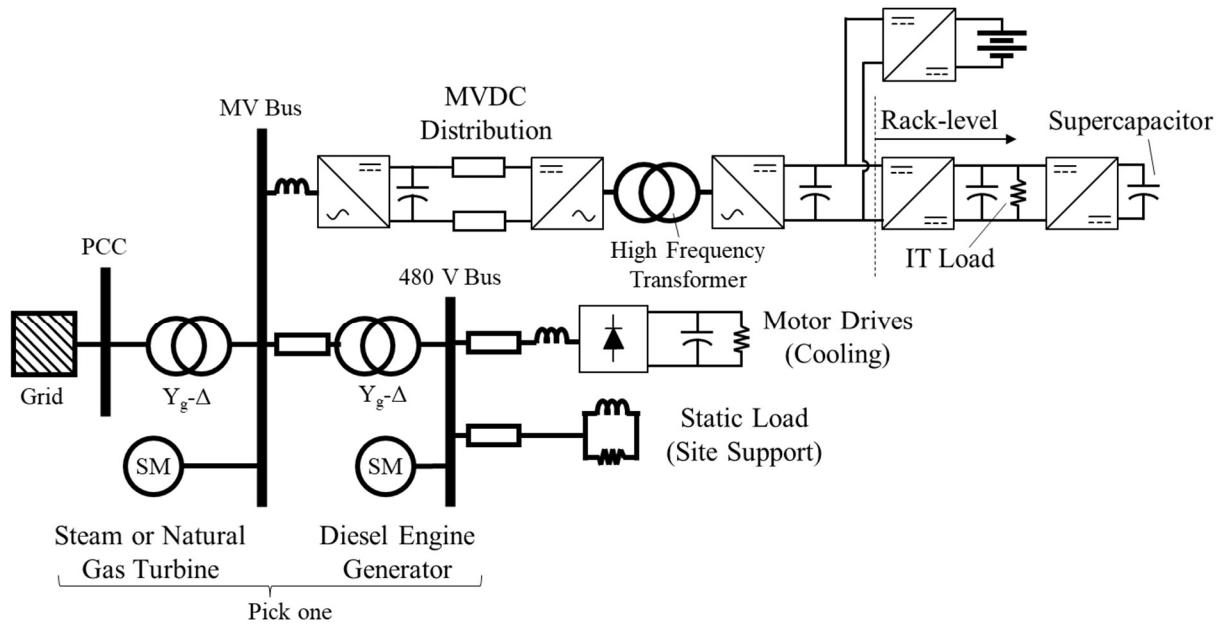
MV Bus

MVDC Distribution

Rack-level

Supercapacitor

PCC

High Frequency Transformer

IT Load

480 V Bus

Grid

$Y_g$-$\Delta$

$Y_g$-$\Delta$

Motor Drives (Cooling)

Static Load (Site Support)

SM

SM

Steam or Natural Gas Turbine

Diesel Engine Generator

Pick one